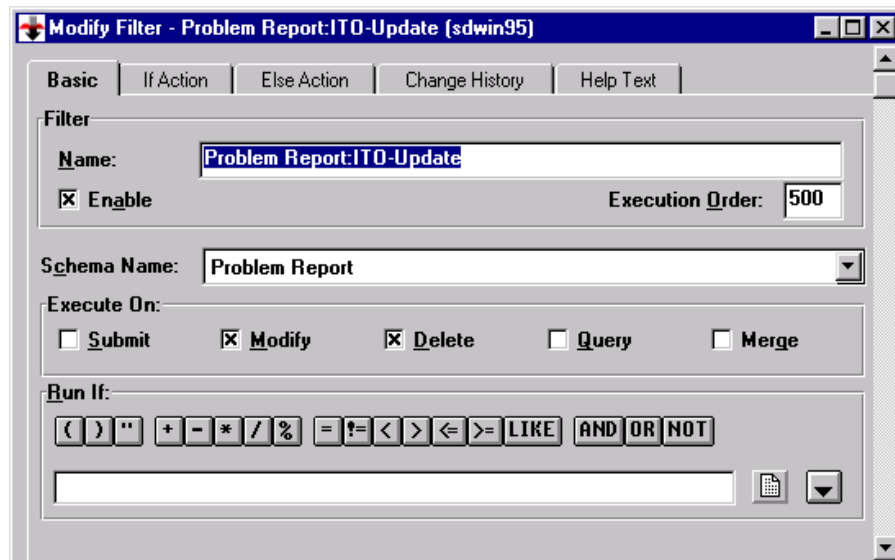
Modify Filter - Problem Report:ITO-Update (sdwin95)

Basic | If Action | Else Action | Change History | Help Text

Filter

Name: Problem Report:ITO-Update

☒ Enable

Execution Order: 500

Schema Name: Problem Report

Execute On:

☐ Submit ☒ Modify ☒ Delete ☐ Query ☐ Merge

Run If:

( ) " + - * / % = != < > <= >= LIKE AND OR NOT